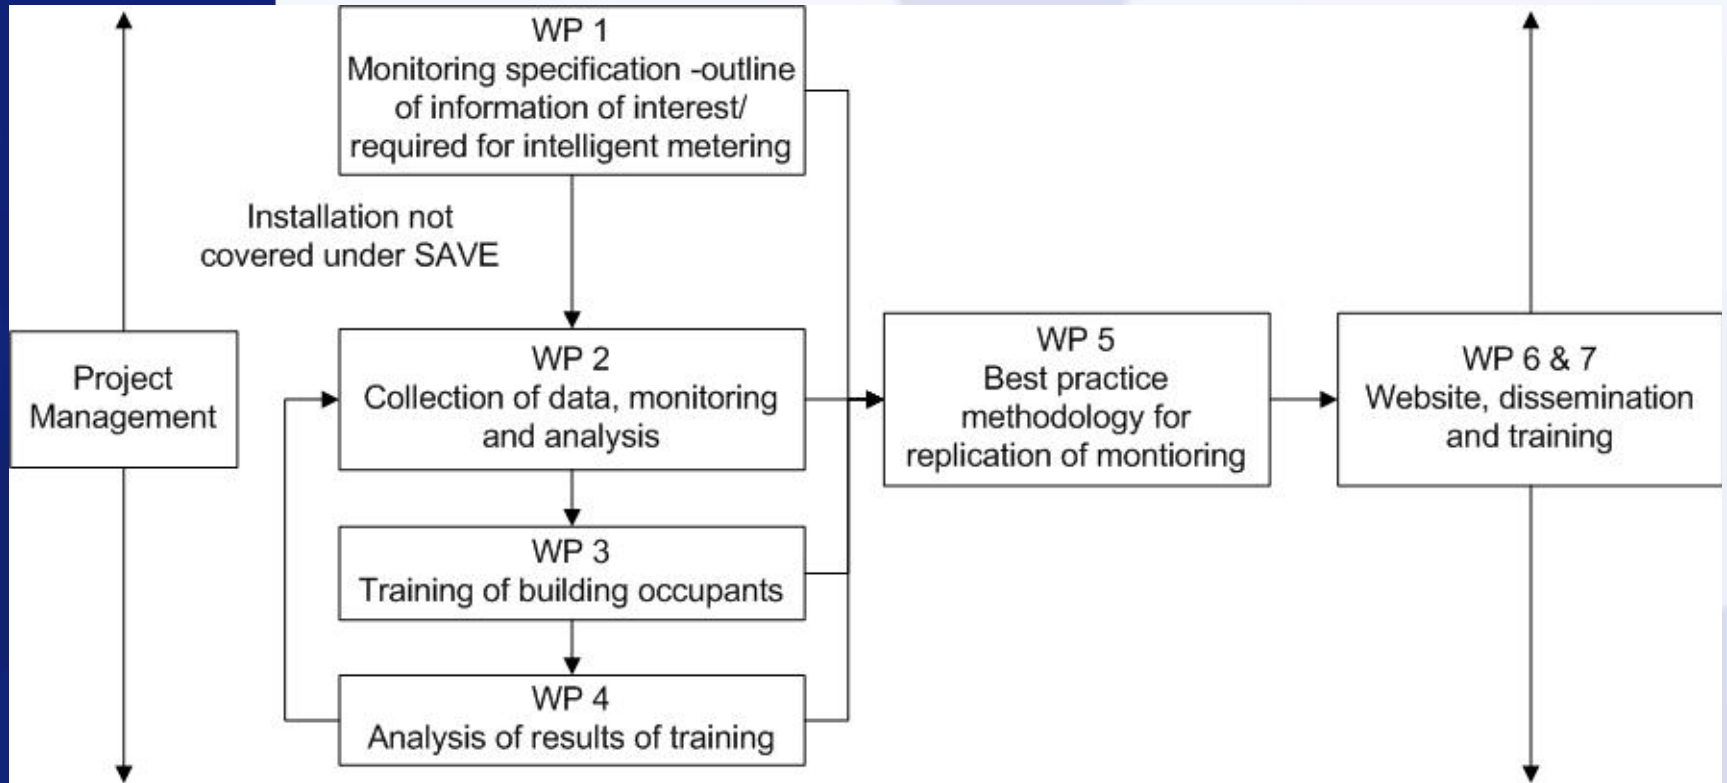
WP 1
Monitoring specification -outline of information of interest/ required for intelligent metering

Installation not covered under SAVE

Project Management

WP 2
Collection of data, monitoring and analysis

WP 3
Training of building occupants

WP 4
Analysis of results of training

WP 5
Best practice methodology for replication of montioring

WP 6 & 7
Website, dissemination and training